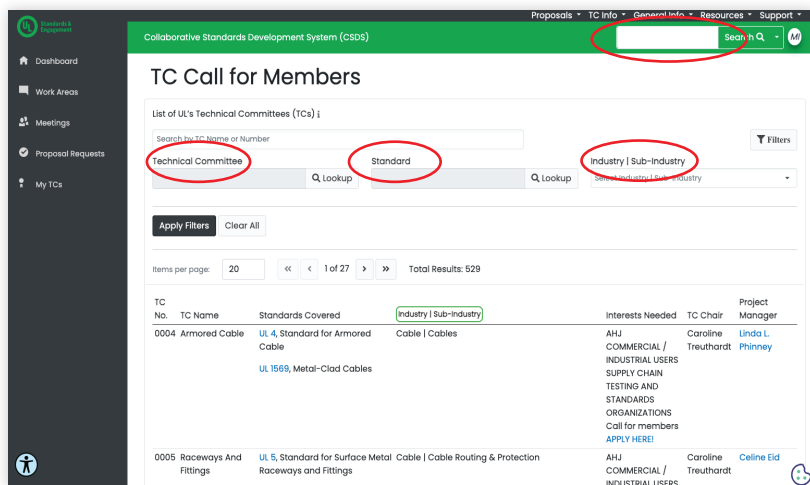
Proposals ▾ TC Info ▾ General Info ▾ Resources ▾ Support ▾

UL Standards & Engagement

Collaborative Standards Development System (CSDS)

Search

M

Dashboard

Work Areas

Meetings

Proposal Requests

My TCs

TC Call for Members

List of UL's Technical Committees (TCs)

Search by TC Name or Number

Filters

Technical Committee

Lookup

Standard

Lookup

Industry | Sub-Industry

Select Industry | Sub-Industry

Apply Filters

Clear All

Items per page: 20

1 of 27

Total Results: 529

| TC No. | TC Name | Standards Covered | Industry \| Sub-Industry | Interests Needed | TC Chair | Project Manager |
|---|---|---|---|---|---|---|
| 0004 | Armored Cable | UL 4, Standard for Armored Cable<br><br>UL 1569, Metal-Clad Cables | Cable \| Cables | AHJ<br>COMMERCIAL / INDUSTRIAL USERS<br>SUPPLY CHAIN<br>TESTING AND STANDARDS ORGANIZATIONS<br>Call for members<br>APPLY HERE! | Caroline Treuthardt | Linda L. Phinney |
| 0005 | Raceways And Fittings | UL 5, Standard for Surface Metal Raceways and Fittings | Cable \| Cable Routing & Protection | AHJ<br>COMMERCIAL / INDUSTRIAL USERS | Caroline Treuthardt | Celine Eid |